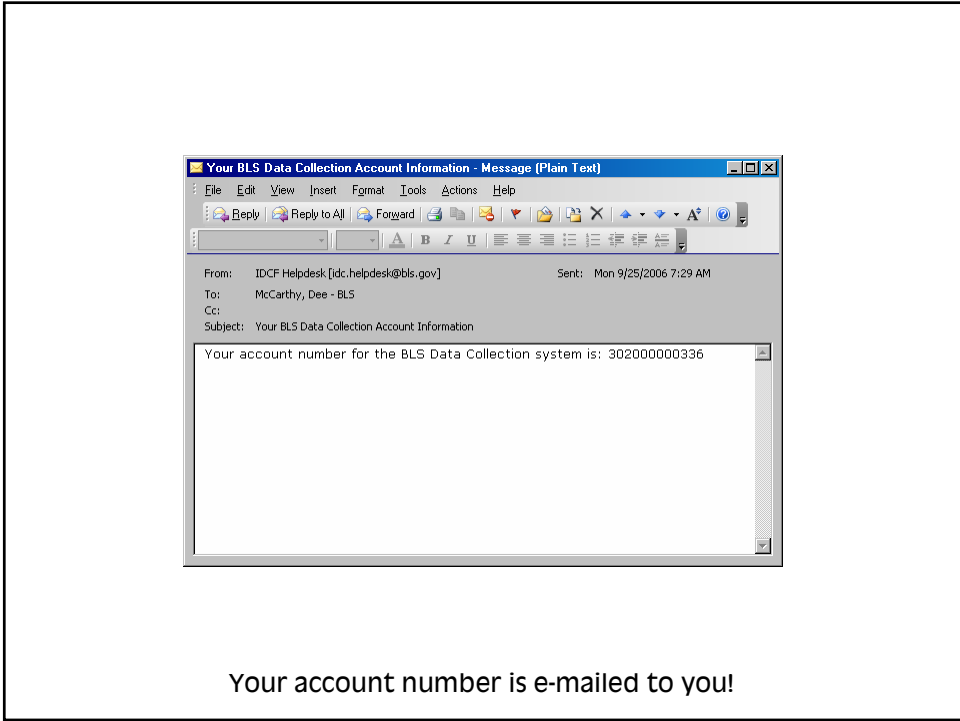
Your BLS Data Collection Account Information - Message (Plain Text)

File Edit View Insert Format Tools Actions Help

Reply | Reply to All | Forward

From: IDCF Helpdesk [idc.helpdesk@bls.gov] Sent: Mon 9/25/2006 7:29 AM
To: McCarthy, Dee - BLS
Cc:
Subject: Your BLS Data Collection Account Information

Your account number for the BLS Data Collection system is: 302000000336

Your account number is e-mailed to you!